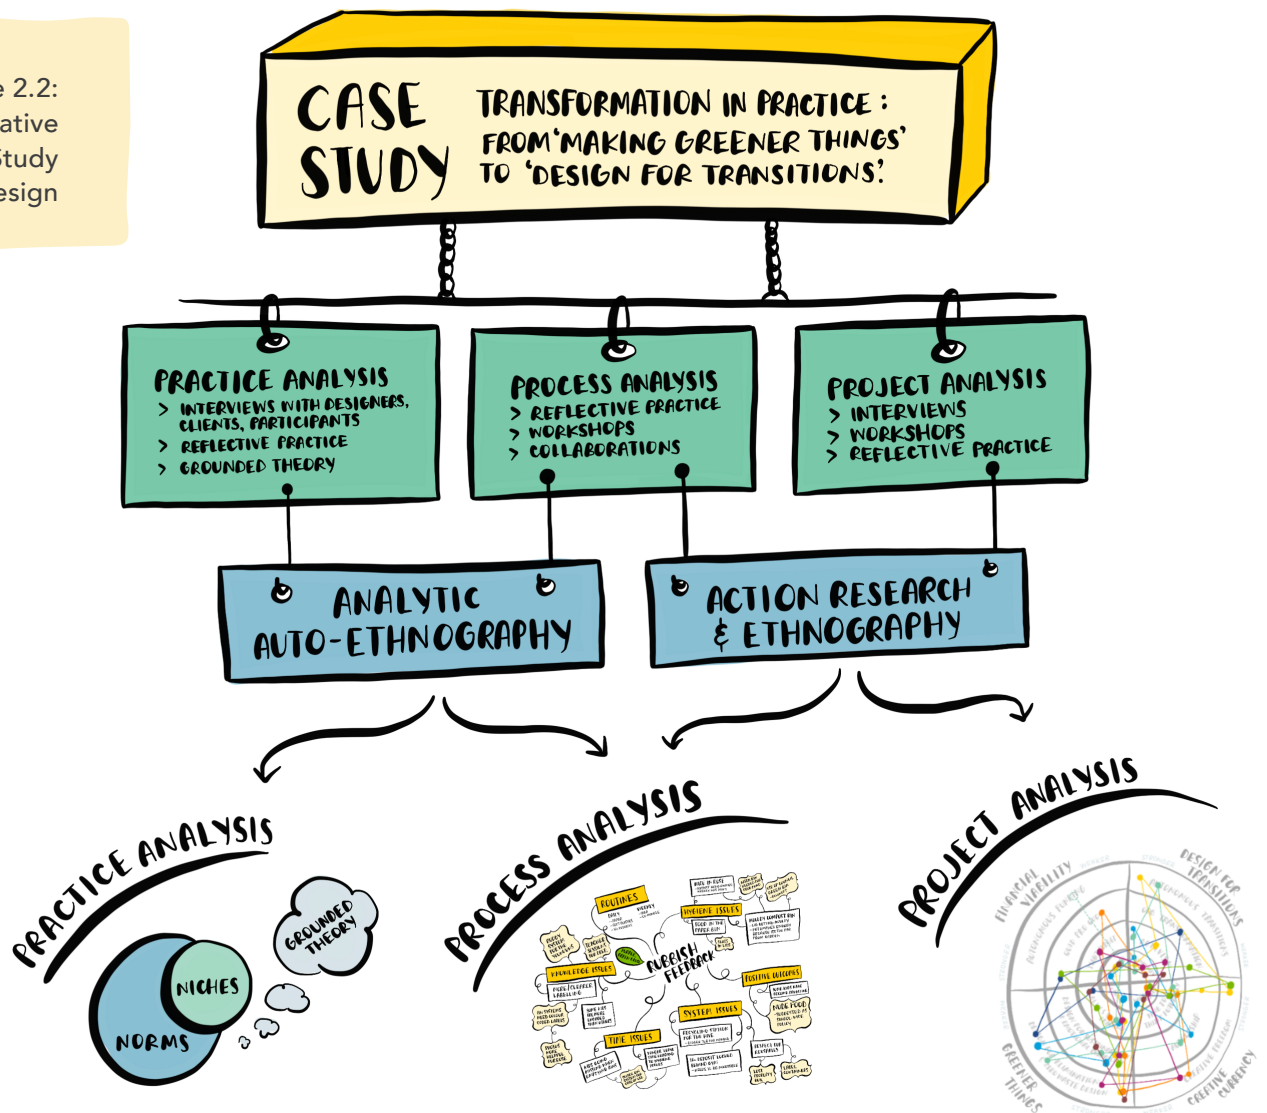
e 2.2:
ative
Study
esign

CASE STUDY

TRANSFORMATION IN PRACTICE : FROM 'MAKING GREENER THINGS' TO 'DESIGN FOR TRANSITIONS'.

PRACTICE ANALYSIS
> INTERVIEWS WITH DESIGNERS, CLIENTS, PARTICIPANTS
> REFLECTIVE PRACTICE
> GROUNDED THEORY

PROCESS ANALYSIS
> REFLECTIVE PRACTICE
> WORKSHOPS
> COLLABORATIONS

PROJECT ANALYSIS
> INTERVIEWS
> WORKSHOPS
> REFLECTIVE PRACTICE

ANALYTIC AUTO-ETHNOGRAPHY

ACTION RESEARCH & ETHNOGRAPHY

PRACTICE ANALYSIS

NICHES

NORMS

GROUNDED THEORY

PROCESS ANALYSIS

ROUTINES

HYGIENE ISSUES

RUBBISH FEEDBACK

KNOWLEDGE ISSUES

POSITIVE OUTCOMES

SYSTEM ISSUES

TIME ISSUES

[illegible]

PROJECT ANALYSIS

FINANCIAL VIABILITY

DESIGN FOR TRANSITIONS

GREENER THINGS

CREATIVE CURRENCY

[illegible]